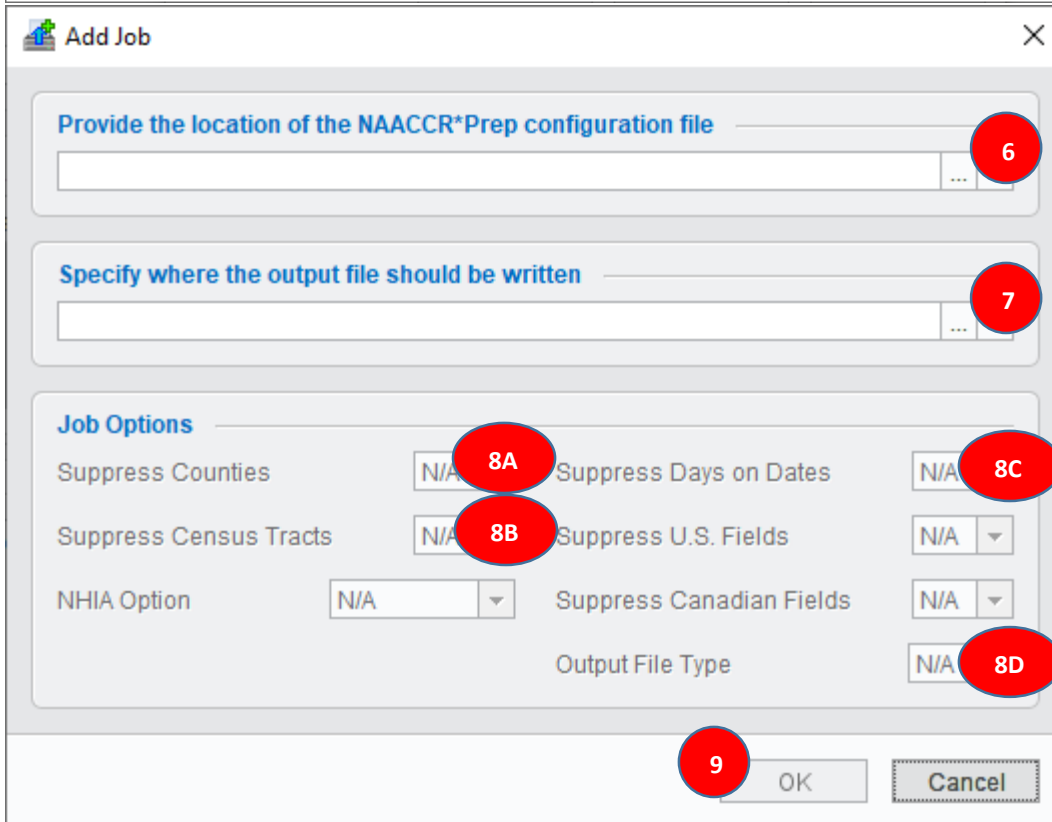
Add Job

Provide the location of the NAACCR*Prep configuration file

...

6

Specify where the output file should be written

...

7

Job Options

Suppress Counties N/A 8A

Suppress Days on Dates N/A 8C

Suppress Census Tracts N/A 8B

Suppress U.S. Fields N/A

NHIA Option N/A

Suppress Canadian Fields N/A

Output File Type N/A 8D

9

OK

Cancel